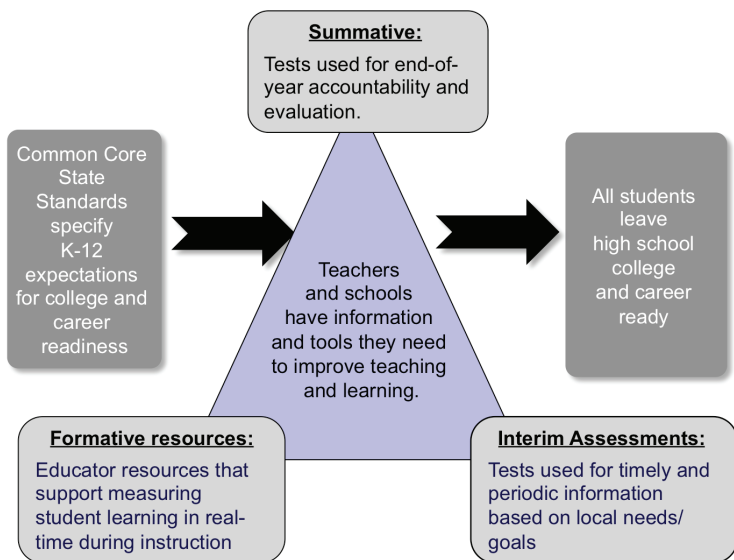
Summative:

Tests used for end-of-year accountability and evaluation.

Common Core State Standards specify K-12 expectations for college and career readiness

Teachers and schools have information and tools they need to improve teaching and learning.

All students leave high school college and career ready

Formative resources:

Educator resources that support measuring student learning in real-time during instruction

Interim Assessments:

Tests used for timely and periodic information based on local needs/ goals